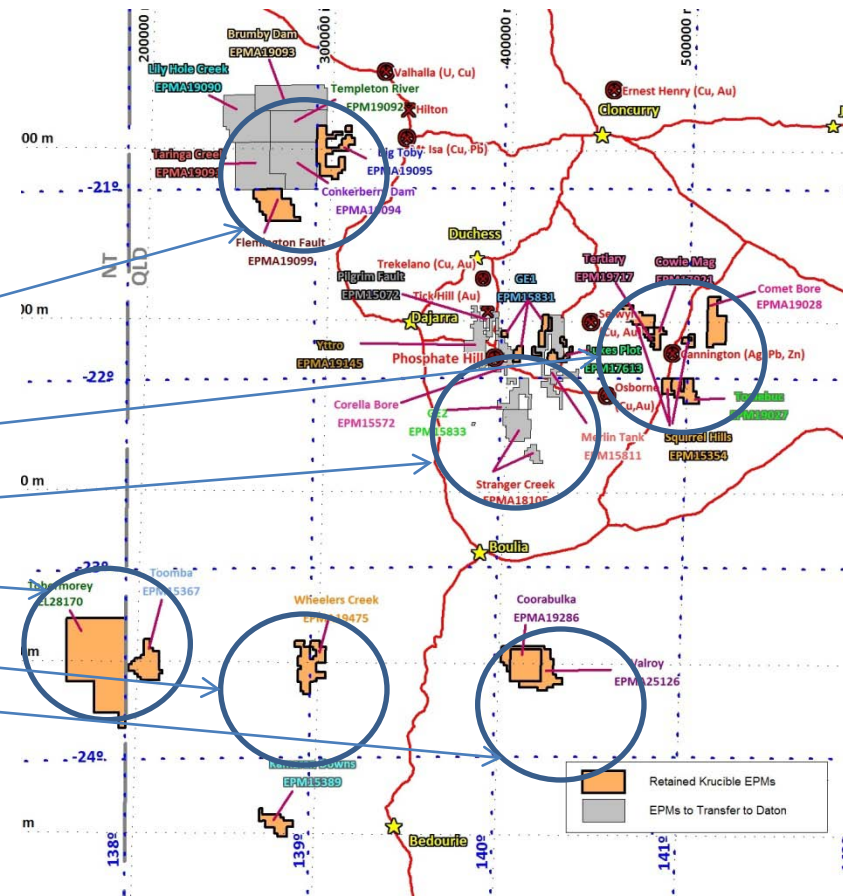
200000
300000
400000 m
500000 m
00 m
00 m
0 m
m
m
-21º
-22º
-23º
-24º
NT
QLD
Brumby Dam
EPMA19093
Lily Hole Creek
EPMA19090
Valhalla (U, Cu)
Templeton River
EPM19092
Hilton
Ernest Henry (Cu, Au)
Cloncurry
Mt Isa (Cu, Pb)
Big Toby
EPMA19095
Taringa Creek
EPMA19098
Conkerberry Dam
EPMA19094
Flemington Fault
EPMA19099
Duchess
Trekelano (Cu, Au)
Tertiary
EPM19717
Cowie Mag
EPM17921
Comet Bore
EPMA19028
Pilgrim Fault
EPM15072
Tick Hill (Au)
GE1
EPM15831
Dajarra
Selwyn
(Cu, Au)
Yttro
EPMA19145
Phosphate Hill
Lukes Plot
EPM17613
Cannington (Ag, Pb, Zn)
Osborne
(Cu,Au)
Toorebuc
EPM19027
Corella Bore
EPM15572
GEZ
EPM15833
Merlin Tank
EPM15811
Squirrel Hills
EPM15354
Stranger Creek
EPMA18105
Boulia
Tobermorey
EL28170
Toomba
EPM15367
Wheelers Creek
EPM19475
Coorabulka
EPMA19286
Valroy
EPMA25126
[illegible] Downs
EPM15389
Bedourie
138º
139º
140º
141º
Retained Krucible EPMs
EPMs to Transfer to Daton